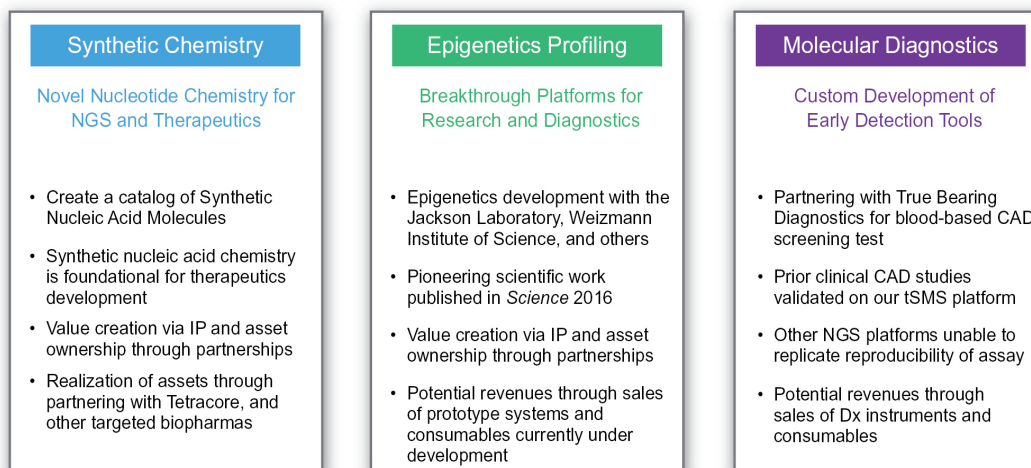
Synthetic Chemistry

Novel Nucleotide Chemistry for NGS and Therapeutics

- Create a catalog of Synthetic Nucleic Acid Molecules
- Synthetic nucleic acid chemistry is foundational for therapeutics development
- Value creation via IP and asset ownership through partnerships
- Realization of assets through partnering with Tetracore, and other targeted biopharmas

Epigenetics Profiling

Breakthrough Platforms for Research and Diagnostics

- Epigenetics development with the Jackson Laboratory, Weizmann Institute of Science, and others
- Pioneering scientific work published in *Science* 2016
- Value creation via IP and asset ownership through partnerships
- Potential revenues through sales of prototype systems and consumables currently under development

Molecular Diagnostics

Custom Development of Early Detection Tools

- Partnering with True Bearing Diagnostics for blood-based CAD screening test
- Prior clinical CAD studies validated on our tSMS platform
- Other NGS platforms unable to replicate reproducibility of assay
- Potential revenues through sales of Dx instruments and consumables